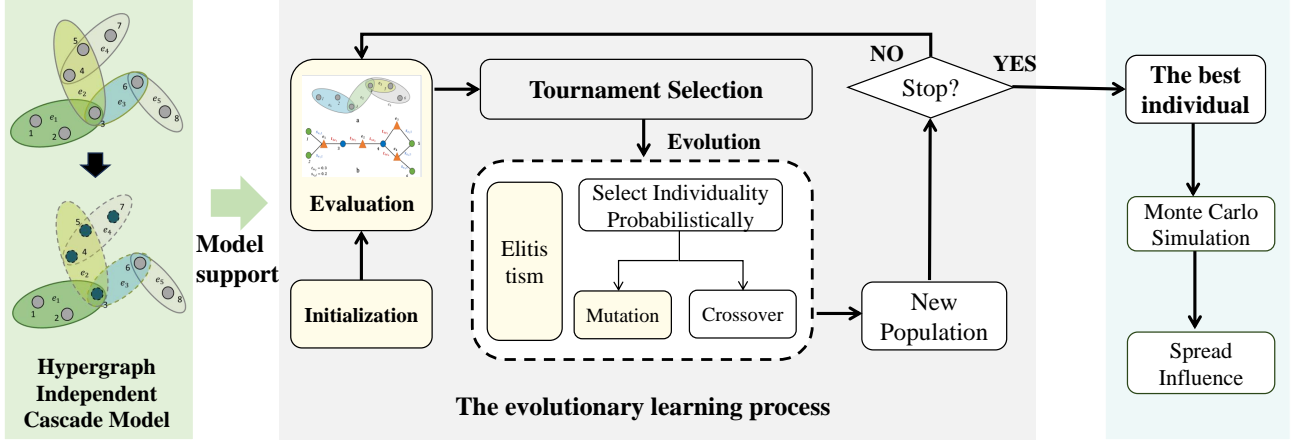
7
5
$e_4$
4
$e_2$
6
$e_3$
$e_5$
$e_1$
3
8
1
2

7
5
$e_4$
4
$e_2$
6
$e_3$
$e_5$
$e_1$
3
8
1
2

Hypergraph Independent Cascade Model

Model support

Evaluation

Initialization

Tournament Selection

Evolution

Elitis tism

Select Individuality Probabilistically

Mutation

Crossover

NO

Stop?

YES

New Population

The evolutionary learning process

The best individual

Monte Carlo Simulation

Spread Influence